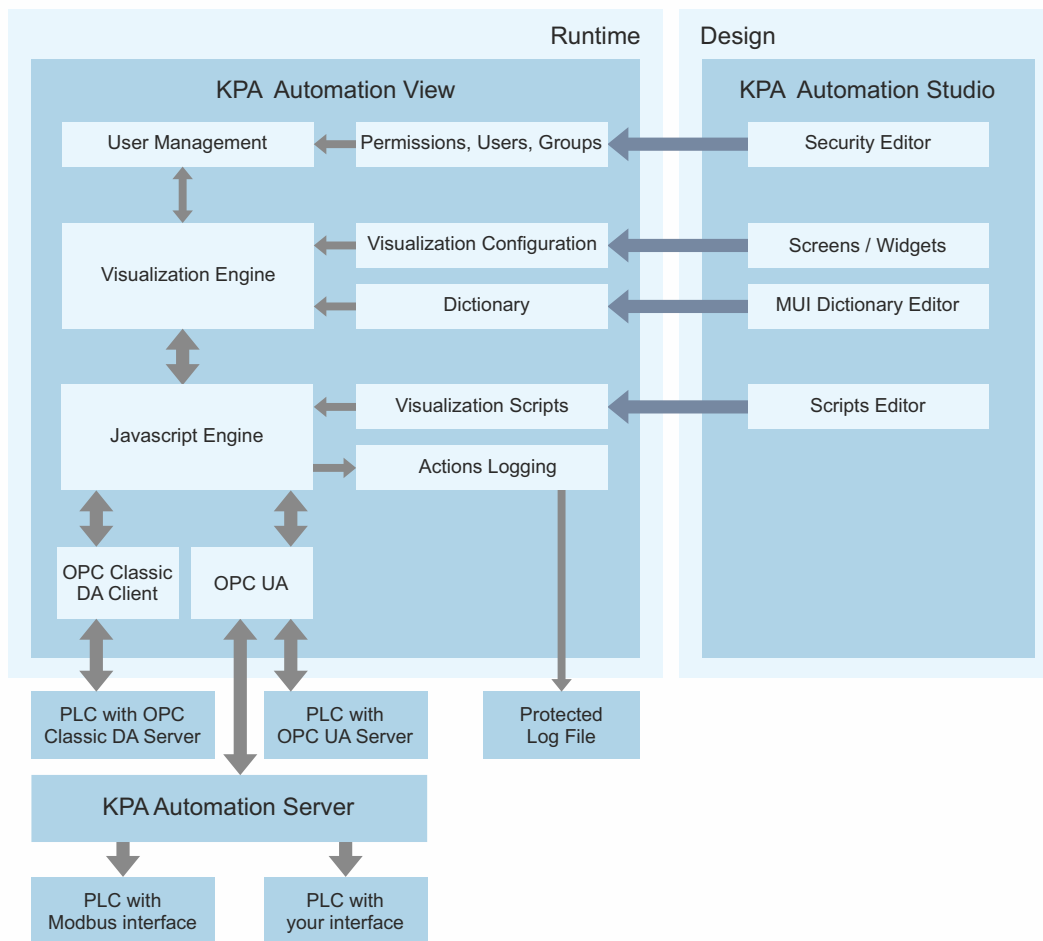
Runtime

KPA Automation View

User Management

Permissions, Users, Groups

Visualization Engine

Visualization Configuration

Dictionary

Javascript Engine

Visualization Scripts

Actions Logging

OPC Classic DA Client

OPC UA

Design

KPA Automation Studio

Security Editor

Screens / Widgets

MUI Dictionary Editor

Scripts Editor

PLC with OPC Classic DA Server

PLC with OPC UA Server

Protected Log File

KPA Automation Server

PLC with Modbus interface

PLC with your interface